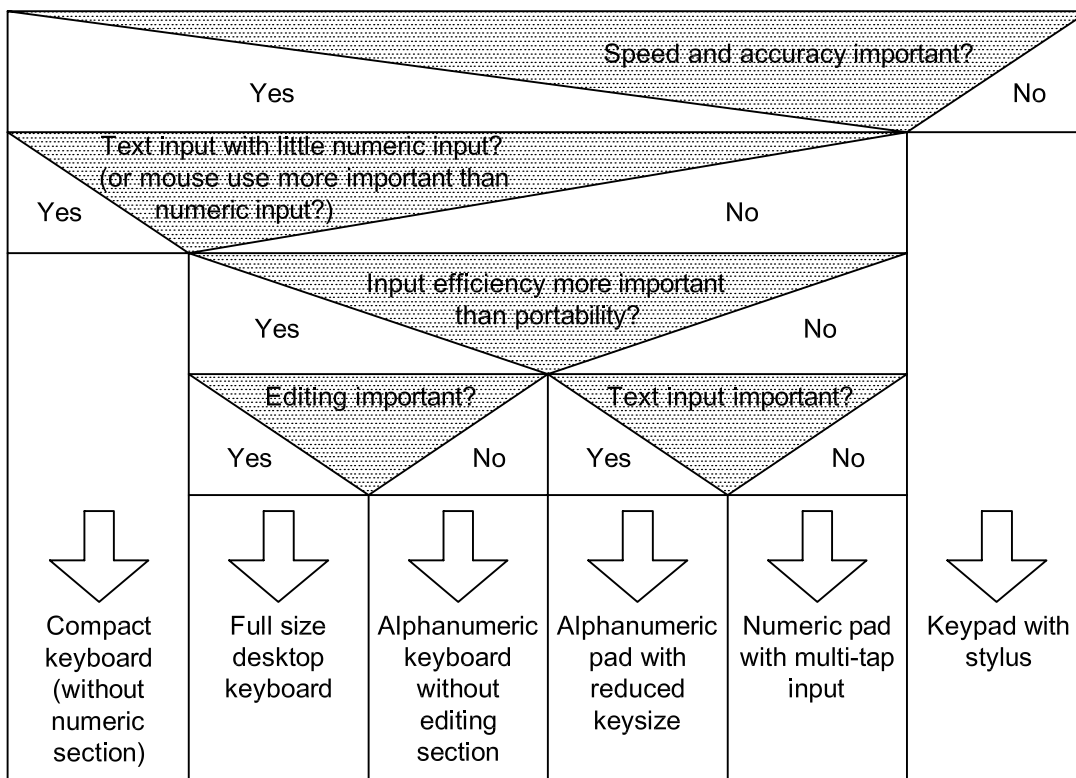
Speed and accuracy important?

Yes

No

Text input with little numeric input? (or mouse use more important than numeric input?)

Yes

No

Input efficiency more important than portability?

Yes

No

Editing important?

Yes

No

Text input important?

Yes

No

Compact keyboard (without numeric section)

Full size desktop keyboard

Alphanumeric keyboard without editing section

Alphanumeric pad with reduced keysize

Numeric pad with multi-tap input

Keypad with stylus